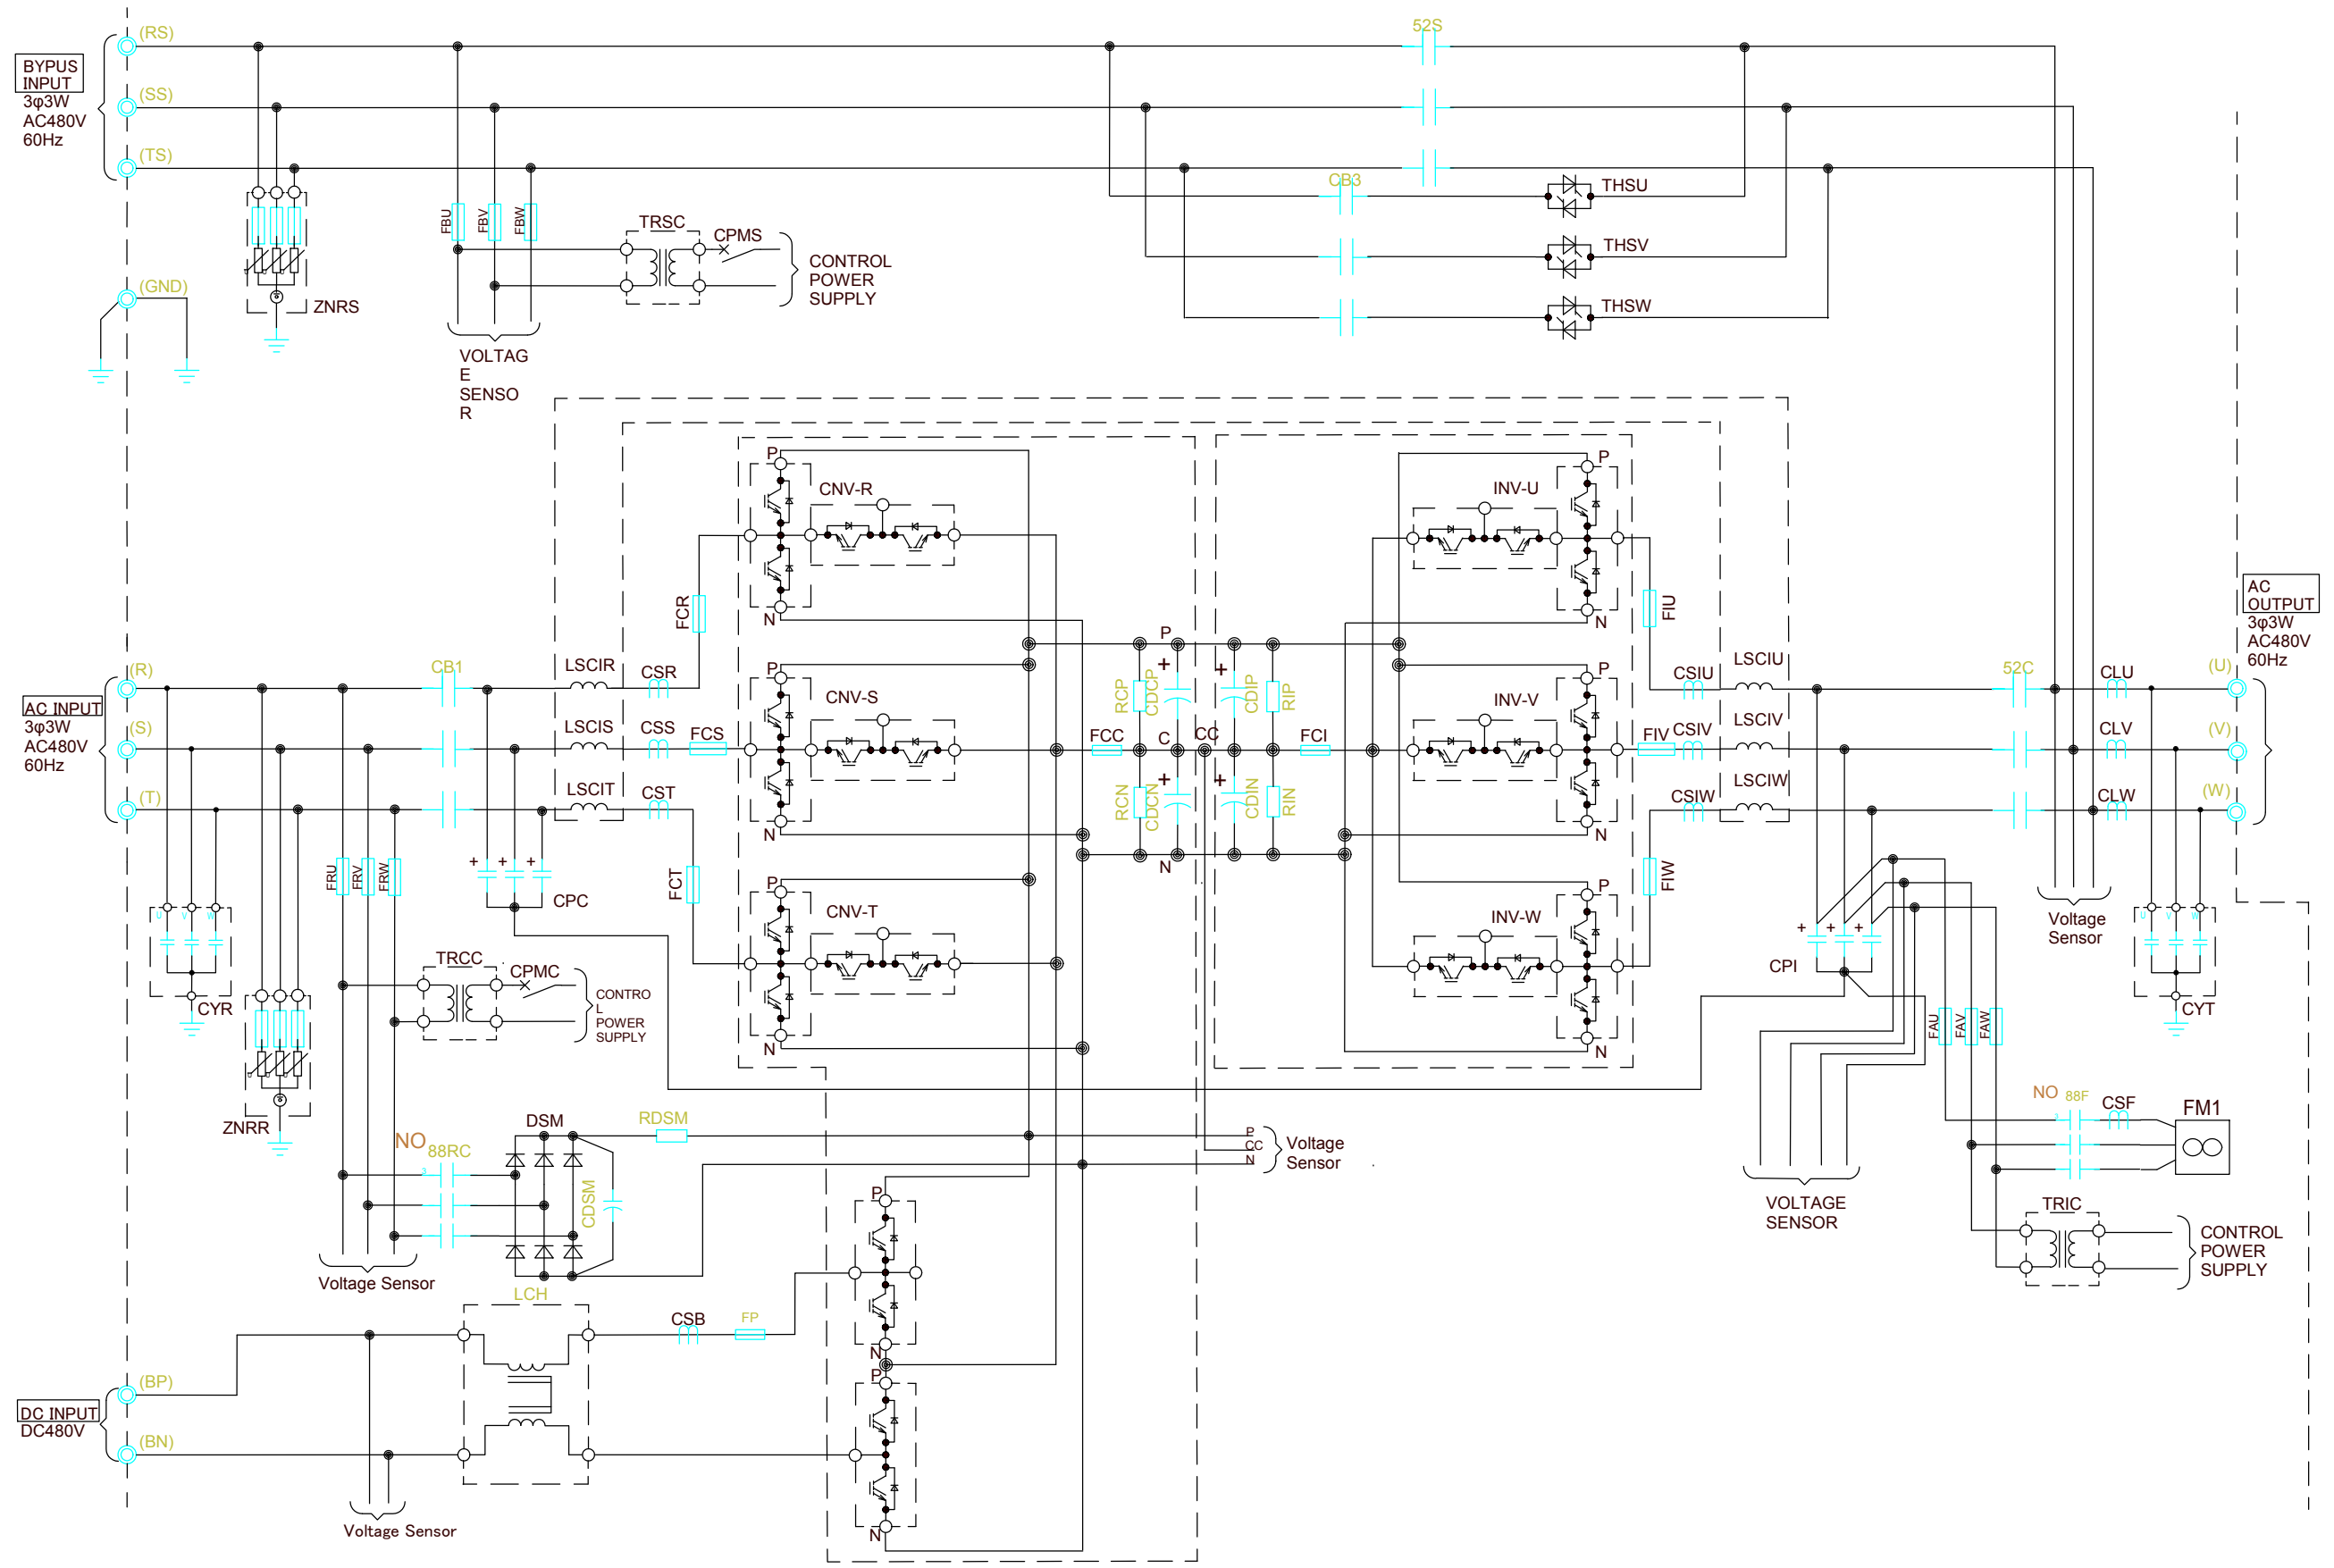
BYPUS INPUT
3φ3W
AC480V
60Hz

(RS)
(SS)
(TS)
(GND)

ZNRS

FBU FBV FBW

TRSC
CPMS

CONTROL POWER SUPPLY

VOLTAG E SENSO R

52S
CB3
THSU
THSV
THSW

AC INPUT
3φ3W
AC480V
60Hz

(R)
(S)
(T)

CB1
LSCIR
LSCIS
LSCIT
CSR
CSS
CST
FCS
FCR
FCT

FRU FRV FRW

CPC

CYR

ZNRR

TRCC
CPMC
CONTRO L POWER SUPPLY

P
CNV-R
N
P
CNV-S
N
P
CNV-T
N

FCC
RCP
CDCP
RCN
CDCN
C
CC
P
N
CDIP
RIP
CDIN
RIN
FCI

P
INV-U
N
P
INV-V
N
P
INV-W
N

FIU
FIV
FIW
CSIU
CSIV
CSIW
LSCIU
LSCIV
LSCIW

52C
CLU
CLV
CLW

(U)
(V)
(W)

AC OUTPUT
3φ3W
AC480V
60Hz

Voltage Sensor

CYT

CPI

FAU FAV FAW

VOLTAGE SENSOR

NO 88F
CSF
FM1

TRIC
CONTROL POWER SUPPLY

NO 88RC
DSM
RDSM
CDSM

P
CC
N
Voltage Sensor

Voltage Sensor

LCH
CSB
FP

P
N
P
N

DC INPUT
DC480V

(BP)
(BN)

Voltage Sensor